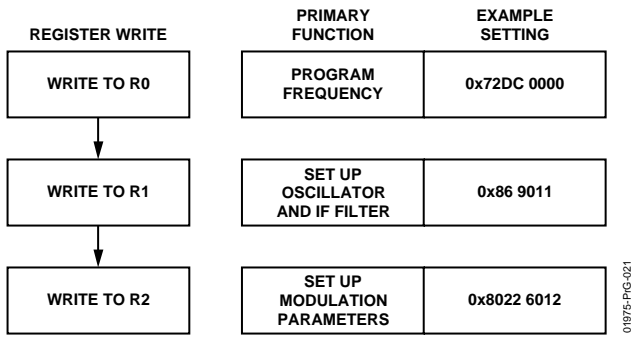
REGISTER WRITE

| PRIMARY FUNCTION | EXAMPLE SETTING |
|---|---|
| PROGRAM FREQUENCY | 0x72DC 0000 |
| SET UP OSCILLATOR AND IF FILTER | 0x86 9011 |
| SET UP MODULATION PARAMETERS | 0x8022 6012 |

WRITE TO R0

WRITE TO R1

WRITE TO R2

01975-PrG-021